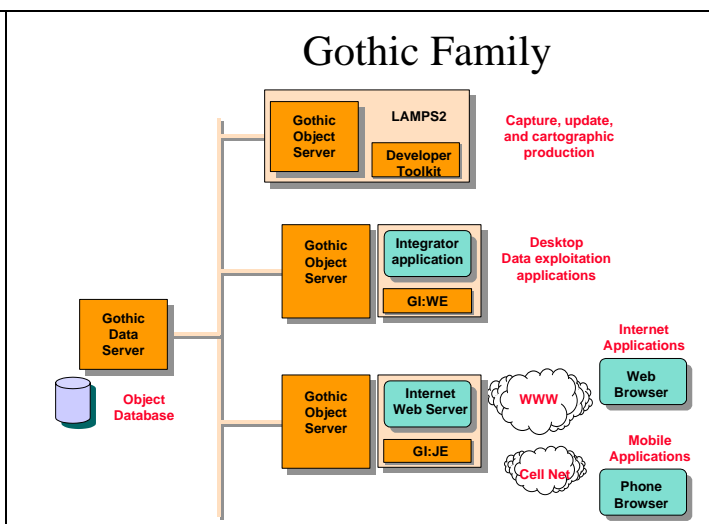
Gothic Family

Gothic Object Server

LAMPS2

Developer Toolkit

Capture, update, and cartographic production

Gothic Object Server

Integrator application

GI:WE

Desktop Data exploitation applications

Gothic Data Server

Object Database

Internet Applications

Gothic Object Server

Internet Web Server

GI:JE

WWW

Web Browser

Mobile Applications

Cell Net

Phone Browser